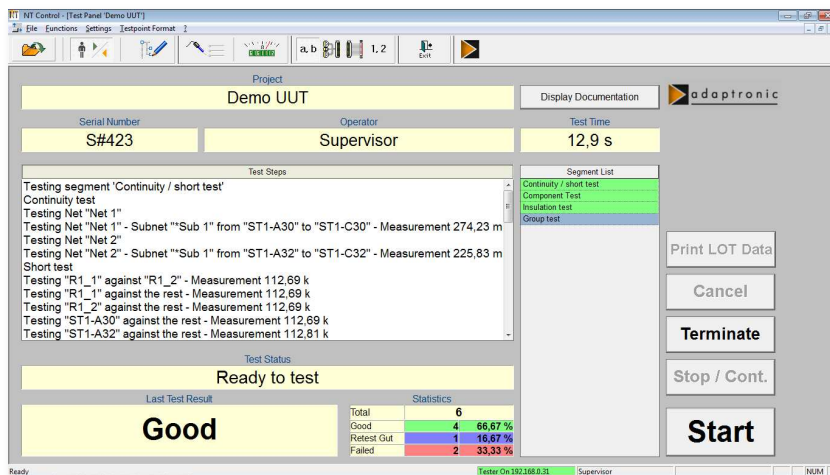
NT Control - [Test Panel 'Demo UUT']
File Functions Settings Testpoint Format ?

a, b 1, 2 Exit

Project
Demo UUT
Display Documentation
adaptronic

Serial Number
S#423
Operator
Supervisor
Test Time
12,9 s

Test Steps
Testing segment 'Continuity / short test'
Continuity test
Testing Net "Net 1"
Testing Net "Net 1" - Subnet "*Sub 1" from "ST1-A30" to "ST1-C30" - Measurement 274,23 m
Testing Net "Net 2"
Testing Net "Net 2" - Subnet "*Sub 1" from "ST1-A32" to "ST1-C32" - Measurement 225,83 m
Short test
Testing "R1_1" against "R1_2" - Measurement 112,69 k
Testing "R1_1" against the rest - Measurement 112,69 k
Testing "R1_2" against the rest - Measurement 112,69 k
Testing "ST1-A30" against the rest - Measurement 112,69 k
Testing "ST1-A32" against the rest - Measurement 112,81 k

Segment List
Continuity / short test
Component Test
Insulation test
Group test

Print LOT Data
Cancel
Terminate
Stop / Cont.

Test Status
Ready to test

Last Test Result
Good

Statistics
| | | |
|---|---|---|
| Total | 6 | |
| Good | 4 | 66,67 % |
| Retest Gut | 1 | 16,67 % |
| Failed | 2 | 33,33 % |

Start

Ready
Tester On 192.168.0.31
Supervisor
NUM